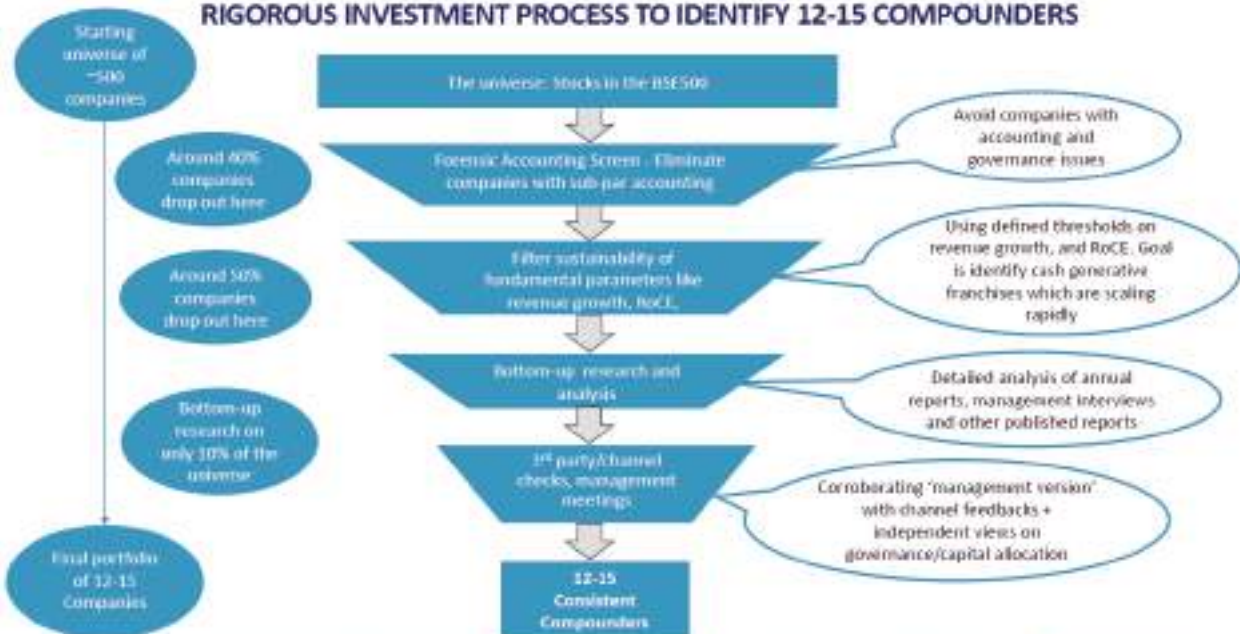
RIGOROUS INVESTMENT PROCESS TO IDENTIFY 12-15 COMPOUNDERS

Starting universe of ~500 companies

Around 40% companies drop out here

Around 50% companies drop out here

Bottom-up research on only 10% of the universe

Final portfolio of 12-15 Companies

The universe: Stocks in the BSE500

Forensic Accounting Screen - Eliminate companies with sub-par accounting

Filter sustainability of fundamental parameters like revenue growth, RoCE,

Bottom-up research and analysis

3rd party/channel checks, management meetings

12-15 Consistent Compounders

Avoid companies with accounting and governance issues

Using defined thresholds on revenue growth, and RoCE. Goal is identify cash generative franchises which are scaling rapidly

Detailed analysis of annual reports, management interviews and other published reports

Corroborating 'management version' with channel feedbacks + independent views on governance/capital allocation